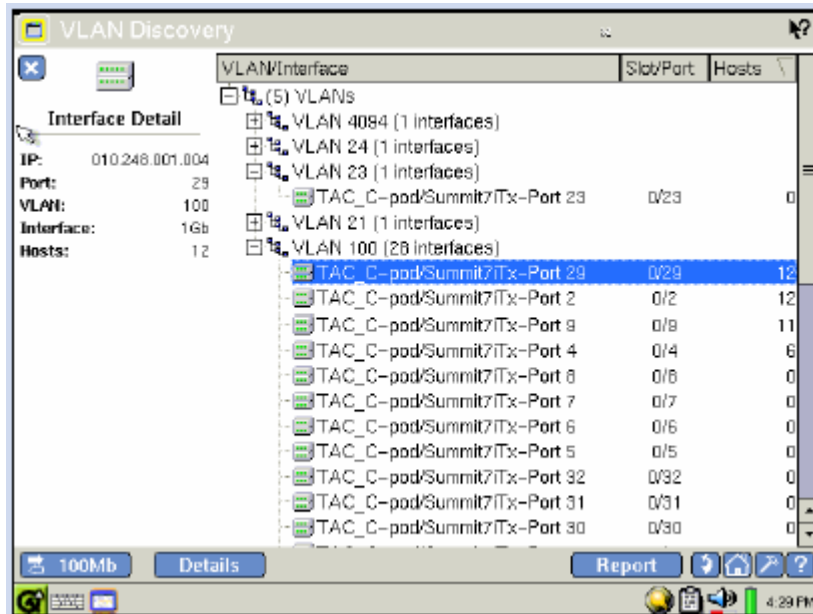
VLAN Discovery

Interface Detail

IP: 010.248.001.004
Port: 29
VLAN: 100
Interface: 1Gb
Hosts: 12

| VLAN/Interface | Slot/Port | Hosts |
|---|---|---|
| (5) VLANs | | |
| VLAN 4094 (1 interfaces) | | |
| VLAN 24 (1 interfaces) | | |
| VLAN 23 (1 interfaces) | | |
| TAC_C-pod/Summit7iTx-Port 23 | 0/23 | 0 |
| VLAN 21 (1 interfaces) | | |
| VLAN 100 (28 interfaces) | | |
| TAC_C-pod/Summit7iTx-Port 29 | 0/29 | 12 |
| TAC_C-pod/Summit7iTx-Port 2 | 0/2 | 12 |
| TAC_C-pod/Summit7iTx-Port 9 | 0/9 | 11 |
| TAC_C-pod/Summit7iTx-Port 4 | 0/4 | 6 |
| TAC_C-pod/Summit7iTx-Port 8 | 0/8 | 0 |
| TAC_C-pod/Summit7iTx-Port 7 | 0/7 | 0 |
| TAC_C-pod/Summit7iTx-Port 6 | 0/6 | 0 |
| TAC_C-pod/Summit7iTx-Port 5 | 0/5 | 0 |
| TAC_C-pod/Summit7iTx-Port 32 | 0/32 | 0 |
| TAC_C-pod/Summit7iTx-Port 31 | 0/31 | 0 |
| TAC_C-pod/Summit7iTx-Port 30 | 0/30 | 0 |

100Mb Details Report

4:29 PM